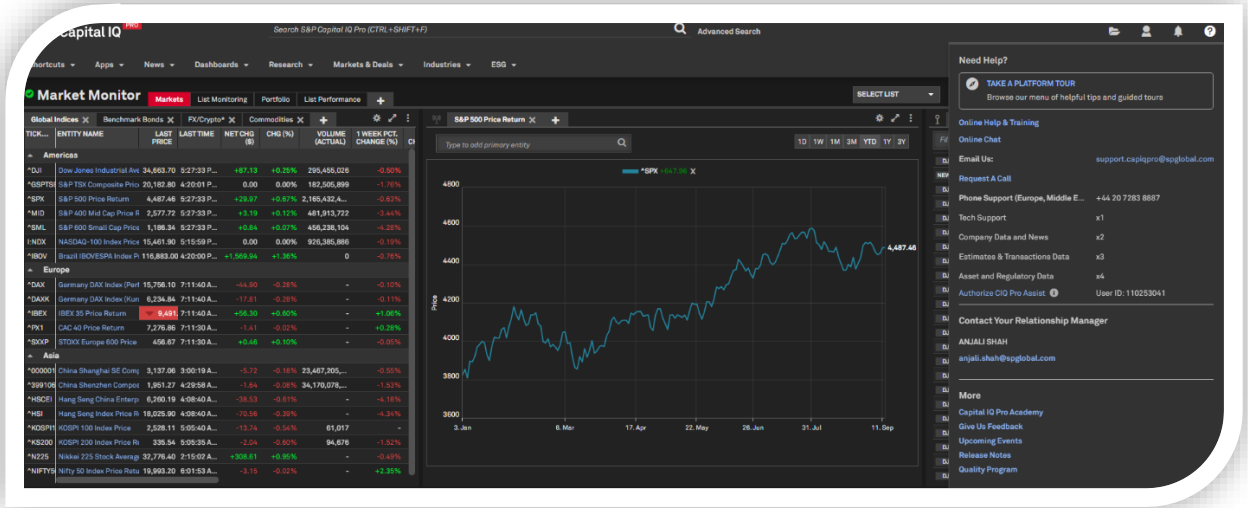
Capital IQ PRO
Search S&P Capital IQ Pro (CTRL+SHIFT+F)
Advanced Search

Shortcuts Apps News Dashboards Research Markets & Deals Industries ESG

Market Monitor
Markets List Monitoring Portfolio List Performance +
SELECT LIST

Global Indices × Benchmark Bonds × FX/Crypto* × Commodities × +

| TICK... | ENTITY NAME | LAST PRICE | LAST TIME | NET CHG ($) | CHG (%) | VOLUME (ACTUAL) | 1 WEEK PCT. CHANGE (%) |
|---|---|---|---|---|---|---|---|
| Americas | | | | | | | |
| ^DJI | Dow Jones Industrial Avg | 34,863.70 | 5:27:33 P... | +87.13 | +0.25% | 295,455,026 | -1.56% |
| ^GSPTSE | S&P TSX Composite Price | 20,182.80 | 4:20:01 P... | 0.00 | 0.00% | 182,505,899 | -1.76% |
| ^SPX | S&P 500 Price Return | 4,487.46 | 5:27:33 P... | +29.97 | +0.67% | 2,165,432,4... | -0.63% |
| ^MID | S&P 400 Mid Cap Price R | 2,577.72 | 5:27:33 P... | +3.19 | +0.12% | 481,913,722 | -3.44% |
| ^SML | S&P 600 Small Cap Price | 1,186.34 | 5:27:33 P... | +0.84 | +0.07% | 456,238,104 | -4.28% |
| I:NDX | NASDAQ-100 Index Price | 15,461.90 | 5:15:59 P... | 0.00 | 0.00% | 926,385,886 | -0.19% |
| ^IBOV | Brazil IBOVESPA Index P | 116,883.00 | 4:20:00 P... | +1,569.94 | +1.36% | 0 | -0.76% |
| Europe | | | | | | | |
| ^DAX | Germany DAX Index (Perf | 15,756.10 | 7:11:40 A... | -44.90 | -0.28% | - | -0.10% |
| ^DAXK | Germany DAX Index (Kurs | 6,234.84 | 7:11:40 A... | -17.81 | -0.28% | - | -0.11% |
| ^IBEX | IBEX 35 Price Return | 9,491. | 7:11:40 A... | +56.30 | +0.60% | - | +1.06% |
| ^PX1 | CAC 40 Price Return | 7,276.86 | 7:11:30 A... | -1.41 | -0.02% | - | +0.28% |
| ^SXXP | STOXX Europe 600 Price | 456.67 | 7:11:40 A... | +0.46 | +0.10% | - | -0.05% |
| Asia | | | | | | | |
| ^000001 | China Shanghai SE Comp | 3,137.06 | 3:00:19 A... | -5.72 | -0.18% | 23,467,205,... | -0.55% |
| ^399106 | China Shenzhen Compos | 1,951.27 | 4:29:58 A... | -1.64 | -0.08% | 34,170,078,... | -1.52% |
| ^HSCEI | Hang Seng China Enterp | 6,260.19 | 4:08:40 A... | -38.53 | -0.61% | - | -4.18% |
| ^HSI | Hang Seng Index Price R | 18,025.90 | 4:08:40 A... | -70.56 | -0.39% | - | -4.34% |
| ^KOSPI1 | KOSPI 100 Index Price | 2,528.11 | 5:05:40 A... | -13.74 | -0.54% | 61,017 | - |
| ^KS200 | KOSPI 200 Index Price R | 335.54 | 5:05:35 A... | -2.04 | -0.60% | 94,676 | -1.52% |
| ^N225 | Nikkei 225 Stock Averag | 32,776.40 | 2:15:02 A... | +308.61 | +0.95% | - | -0.49% |
| ^NIFTY5 | Nifty 50 Index Price Retu | 19,993.20 | 6:01:53 A... | -3.15 | -0.02% | - | +2.35% |

S&P 500 Price Return × +
Type to add primary entity
1D 1W 1M 3M YTD 1Y 3Y
^SPX +647.36 X
4800 4600 4400 4200 4000 3800 3600
Price
4,487.46
3. Jan 6. Mar 17. Apr 22. May 28. Jun 31. Jul 11. Sep

Need Help?
TAKE A PLATFORM TOUR
Browse our menu of helpful tips and guided tours
Online Help & Training
Online Chat
Email Us: support.capiqpro@spglobal.com
Request A Call
Phone Support (Europe, Middle E... +44 20 7283 8887
Tech Support x1
Company Data and News x2
Estimates & Transactions Data x3
Asset and Regulatory Data x4
Authorize CIQ Pro Assist User ID: 110253041
Contact Your Relationship Manager
ANJALI SHAH
anjali.shah@spglobal.com
More
Capital IQ Pro Academy
Give Us Feedback
Upcoming Events
Release Notes
Quality Program